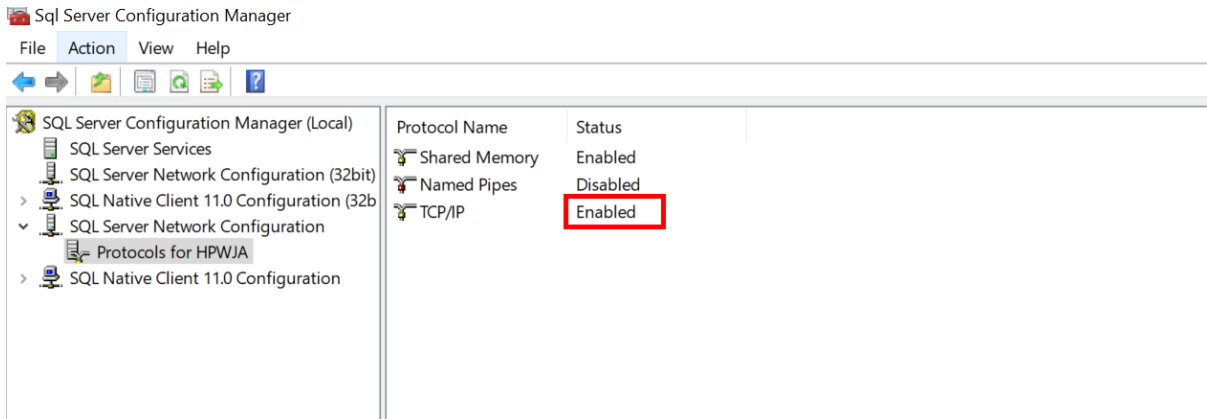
Sql Server Configuration Manager

File Action View Help

SQL Server Configuration Manager (Local)
SQL Server Services
SQL Server Network Configuration (32bit)
SQL Native Client 11.0 Configuration (32b
SQL Server Network Configuration
Protocols for HPWJA
SQL Native Client 11.0 Configuration

| Protocol Name | Status |
|---|---|
| Shared Memory | Enabled |
| Named Pipes | Disabled |
| TCP/IP | Enabled |